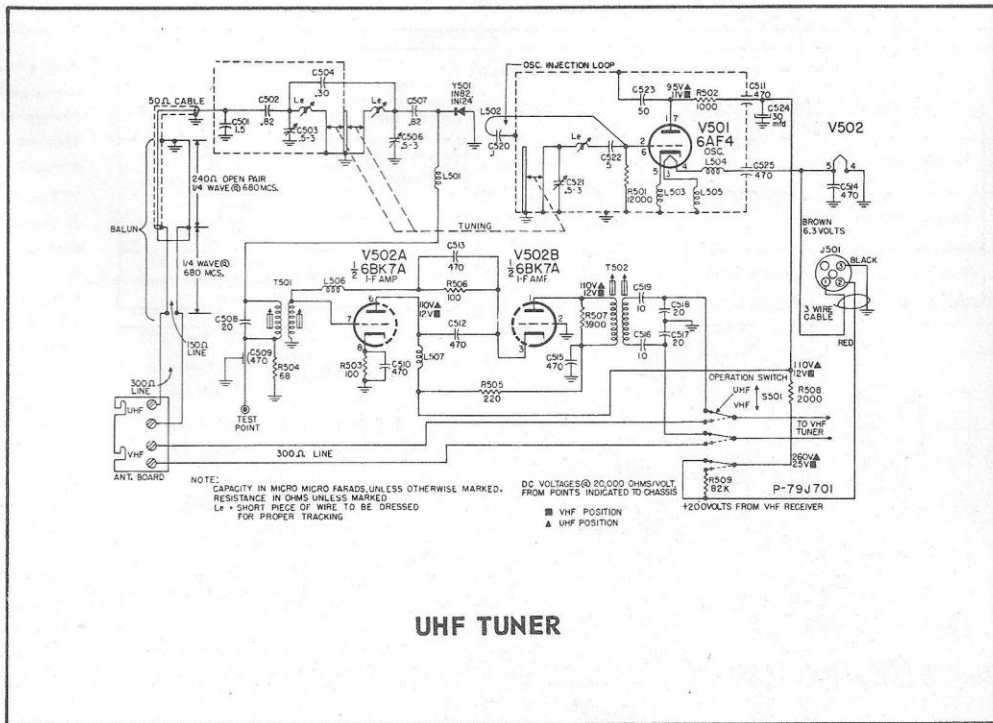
50Ω CABLE
C501 1.5
C502 .82
C504 .30
Le
C503 .5-3
Le
C507 .82
C506 .5-3
Y501 1N82, 1N124
L502
OSC. INJECTION LOOP
C520 1
C523 50
95V▲ 11V■
R502 1000
C511 470
C524 30 mfd
V501 6AF4 OSC.
V502
Le
C522 5
C521 .5-3
R501 12000
L503
L505
L504
C525 470
C514 470
L501
240Ω OPEN PAIR 1/4 WAVE @ 680 MCS.
TUNING
BALUN
1/4 WAVE @ 680 MCS.
V502A $\frac{1}{2}$ 6BK7A I-F AMP
C513 470
V502B $\frac{1}{2}$ 6BK7A I-F AMP.
BROWN 6.3 VOLTS
J501
BLACK
T501
L506
R506 100
T502
110V▲ 12V■
C519 10
C518 20
3 WIRE CABLE
RED
C508 20
150Ω LINE
110V▲ 12V■
C512 470
R507 3900
C516 10
C517 20
C509 470
R504 68
R503 100
C510 470
L507
C515 470
R505 220
OPERATION SWITCH
UHF
VHF
S501
110V▲ 12V■
R508 2000
TO VHF TUNER
300Ω LINE
TEST POINT
UHF
VHF
300Ω LINE
ANT. BOARD
260V▲ 25V■
R509 82K
P-79J701
+200VOLTS FROM VHF RECEIVER
NOTE:
CAPACITY IN MICRO MICRO FARADS, UNLESS OTHERWISE MARKED.
RESISTANCE IN OHMS UNLESS MARKED
Le = SHORT PIECE OF WIRE TO BE DRESSED FOR PROPER TRACKING
DC VOLTAGES @ 20,000 OHMS/VOLT FROM POINTS INDICATED TO CHASSIS
■ VHF POSITION
▲ UHF POSITION

UHF TUNER